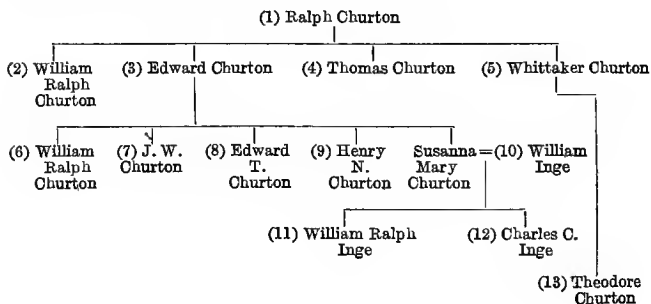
(1) Ralph Churton

(2) William Ralph Churton

(3) Edward Churton

(4) Thomas Churton

(5) Whittaker Churton

(6) William Ralph Churton

(7) J. W. Churton

(8) Edward T. Churton

(9) Henry N. Churton

Susanna Mary Churton = (10) William Inge

(11) William Ralph Inge

(12) Charles C. Inge

(13) Theodore Churton